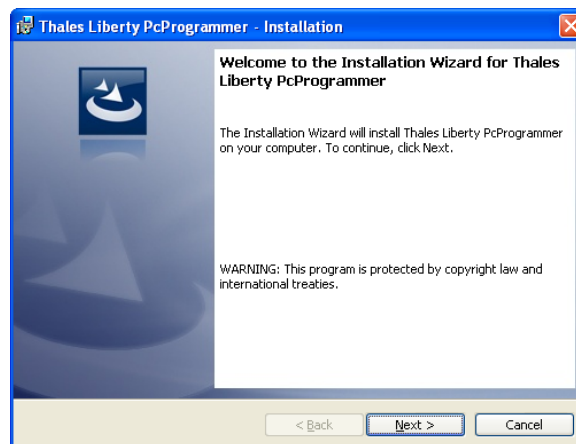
Thales Liberty PcProgrammer - Installation

Welcome to the Installation Wizard for Thales Liberty PcProgrammer

The Installation Wizard will install Thales Liberty PcProgrammer on your computer. To continue, click Next.

WARNING: This program is protected by copyright law and international treaties.

< Back

Next >

Cancel